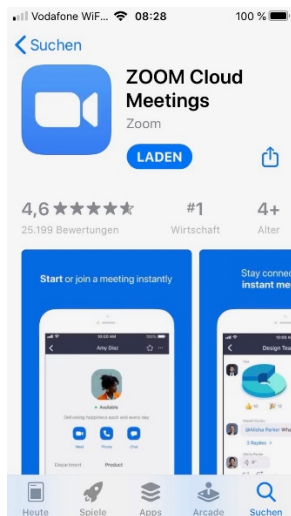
Vodafone WiF... 08:28 100 %

< Suchen

ZOOM Cloud Meetings

Zoom

LADEN

4,6 ★★★★★
25.199 Bewertungen

#1
Wirtschaft

4+
Alter

Start or join a meeting instantly

Amy Diaz

Available

Delivering happiness again and every day

Meet Phone Chat

Department Product

Stay conne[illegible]
instant me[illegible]

Design Tea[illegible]

3 Replies

Heute Spiele Apps Arcade Suchen